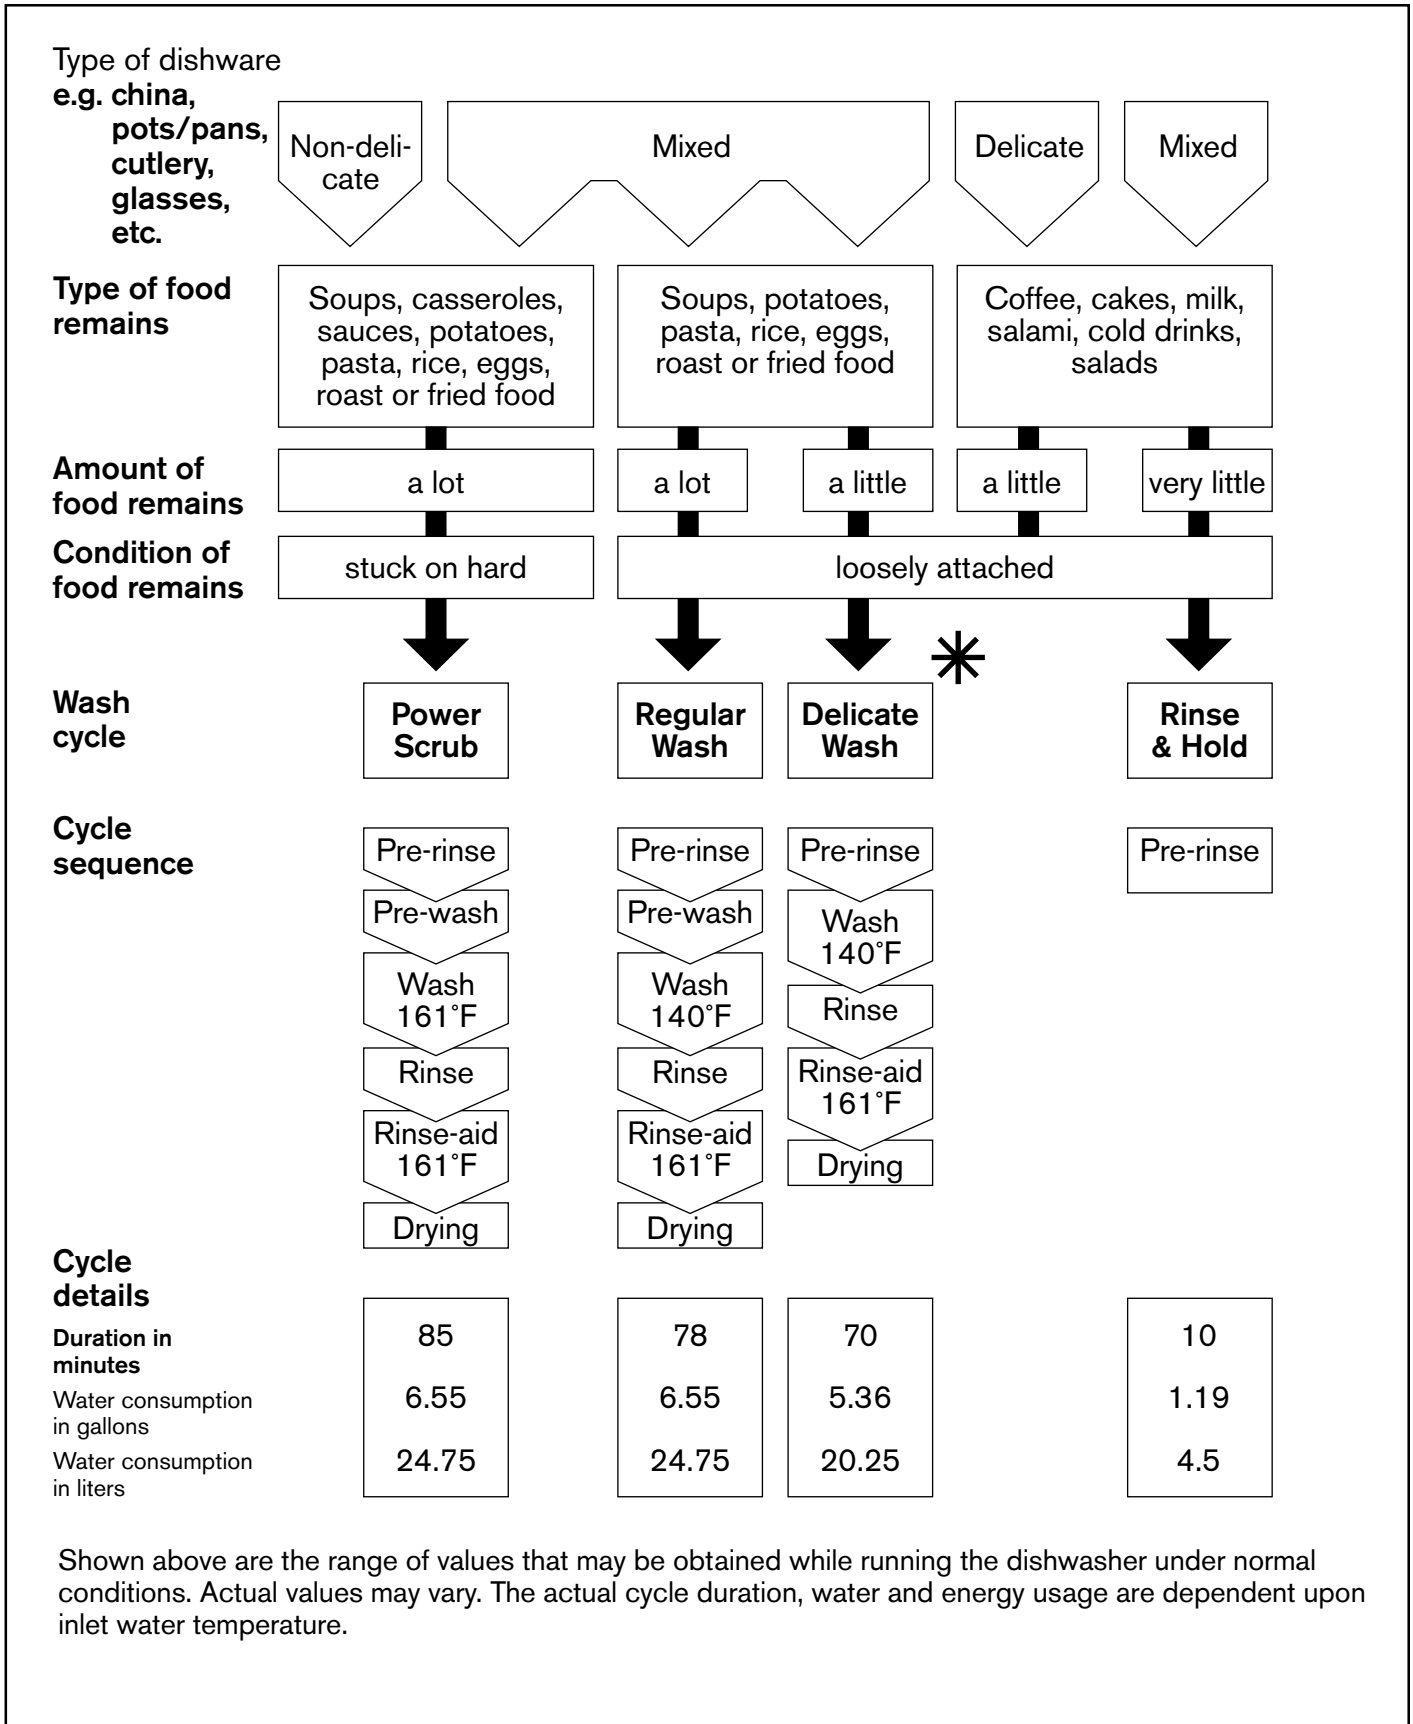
Type of dishware
**e.g. china, pots/pans, cutlery, glasses, etc.**

Non-delicate | Mixed | Delicate | Mixed

**Type of food remains**

Soups, casseroles, sauces, potatoes, pasta, rice, eggs, roast or fried food

Soups, potatoes, pasta, rice, eggs, roast or fried food

Coffee, cakes, milk, salami, cold drinks, salads

**Amount of food remains**

a lot | a lot | a little | a little | very little

**Condition of food remains**

stuck on hard | loosely attached

✳

**Wash cycle**

**Power Scrub** | **Regular Wash** | **Delicate Wash** | **Rinse & Hold**

**Cycle sequence**

Power Scrub: Pre-rinse, Pre-wash, Wash 161˚F, Rinse, Rinse-aid 161˚F, Drying

Regular Wash: Pre-rinse, Pre-wash, Wash 140˚F, Rinse, Rinse-aid 161˚F, Drying

Delicate Wash: Pre-rinse, Wash 140˚F, Rinse, Rinse-aid 161˚F, Drying

Rinse & Hold: Pre-rinse

**Cycle details**

| | Power Scrub | Regular Wash | Delicate Wash | Rinse & Hold |
|---|---|---|---|---|
| **Duration in minutes** | 85 | 78 | 70 | 10 |
| Water consumption in gallons | 6.55 | 6.55 | 5.36 | 1.19 |
| Water consumption in liters | 24.75 | 24.75 | 20.25 | 4.5 |

Shown above are the range of values that may be obtained while running the dishwasher under normal conditions. Actual values may vary. The actual cycle duration, water and energy usage are dependent upon inlet water temperature.